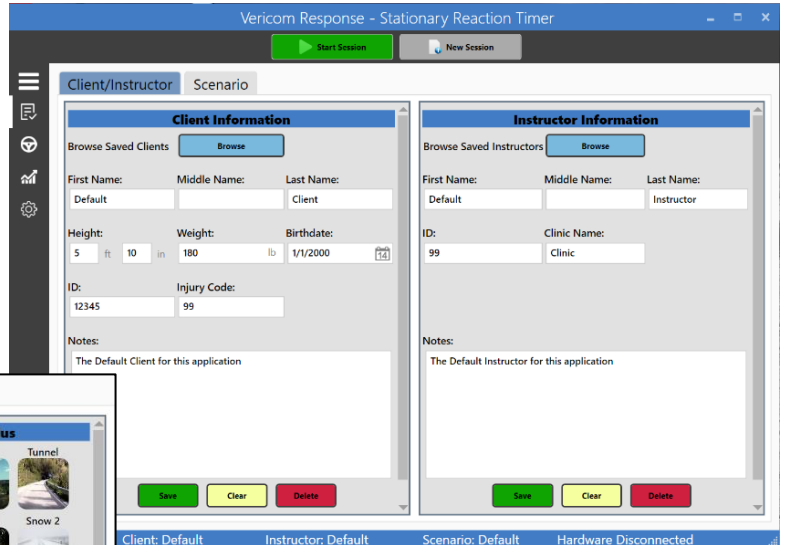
Vericom Response - Stationary Reaction Timer

Start Session
New Session

Client/Instructor
Scenario

Client Information

Browse Saved Clients
Browse

First Name:
Default
Middle Name:
Last Name:
Client

Height:
5 ft 10 in
Weight:
180 lb
Birthdate:
1/1/2000

ID:
12345
Injury Code:
99

Notes:
The Default Client for this application

Save
Clear
Delete

Instructor Information

Browse Saved Instructors
Browse

First Name:
Default
Middle Name:
Last Name:
Instructor

ID:
99
Clinic Name:
Clinic

Notes:
The Default Instructor for this application

Save
Clear
Delete

us
Tunnel
Snow 2

Client: Default
Instructor: Default
Scenario: Default
Hardware Disconnected